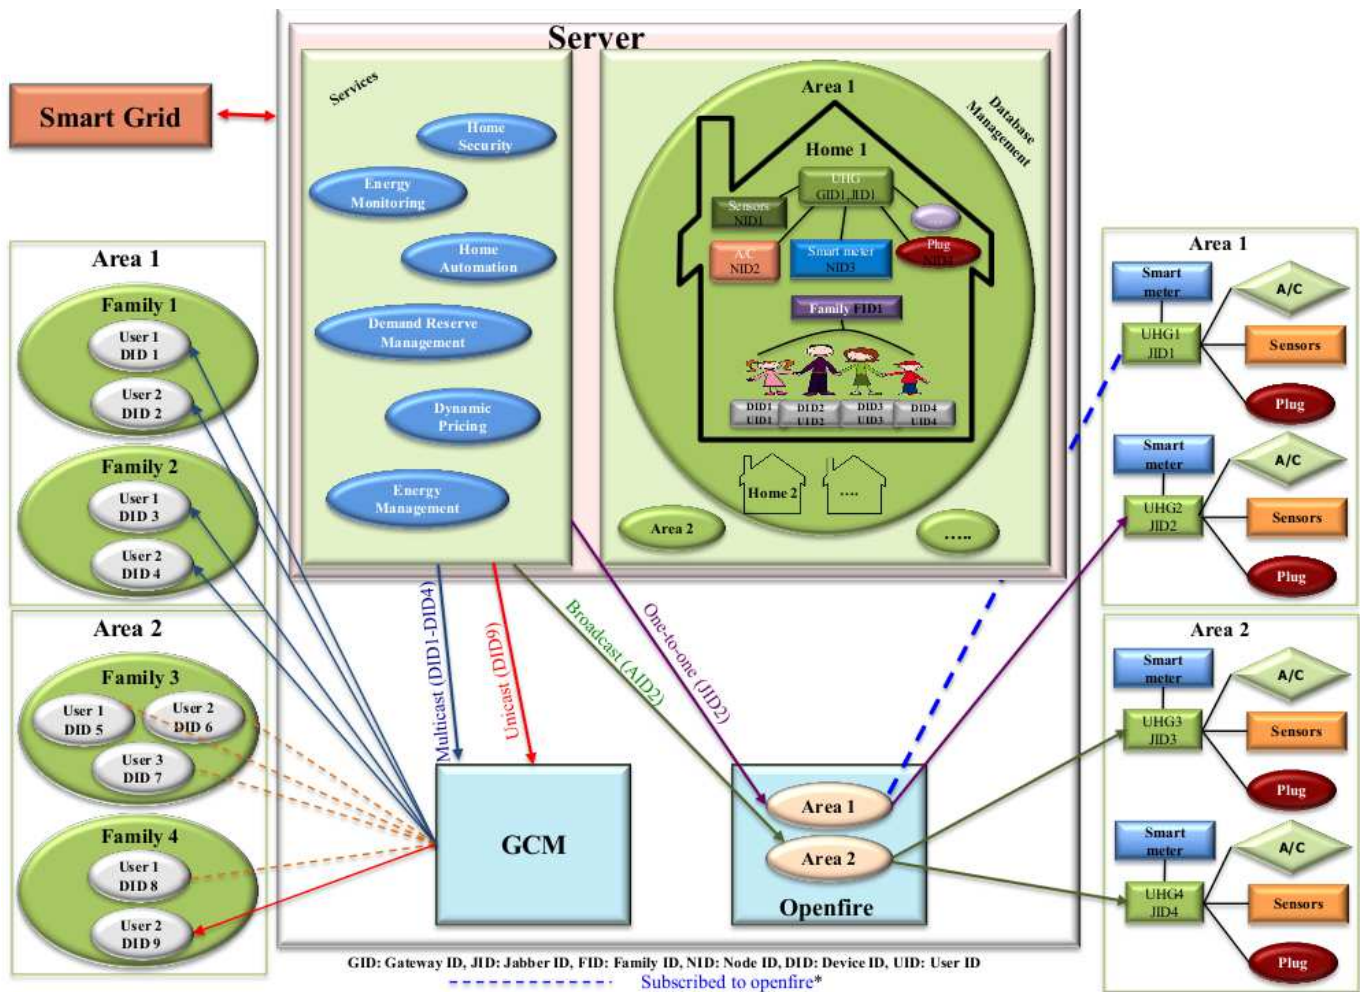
Server

Smart Grid

Services

Home Security

Energy Monitoring

Home Automation

Demand Reserve Management

Dynamic Pricing

Energy Management

Area 1

Database Management

Home 1

UHG GID1, JID1

Sensors NID1

A/C NID2

Smart meter NID3

Plug NID4

Family FID1

DID1 UID1

DID2 UID2

DID3 UID3

DID4 UID4

Home 2

....

Area 2

.....

Area 1

Family 1

User 1 DID 1

User 2 DID 2

Family 2

User 1 DID 3

User 2 DID 4

Area 2

Family 3

User 1 DID 5

User 2 DID 6

User 3 DID 7

Family 4

User 1 DID 8

User 2 DID 9

Multicast (DID1-DID4)

Unicast (DID9)

Broadcast (AID2)

One-to-one (JID2)

GCM

Area 1

Area 2

Openfire

Area 1

Smart meter

UHG1 JID1

A/C

Sensors

Plug

Smart meter

UHG2 JID2

A/C

Sensors

Plug

Area 2

Smart meter

UHG3 JID3

A/C

Sensors

Plug

Smart meter

UHG4 JID4

A/C

Sensors

Plug

GID: Gateway ID, JID: Jabber ID, FID: Family ID, NID: Node ID, DID: Device ID, UID: User ID

Subscribed to openfire*